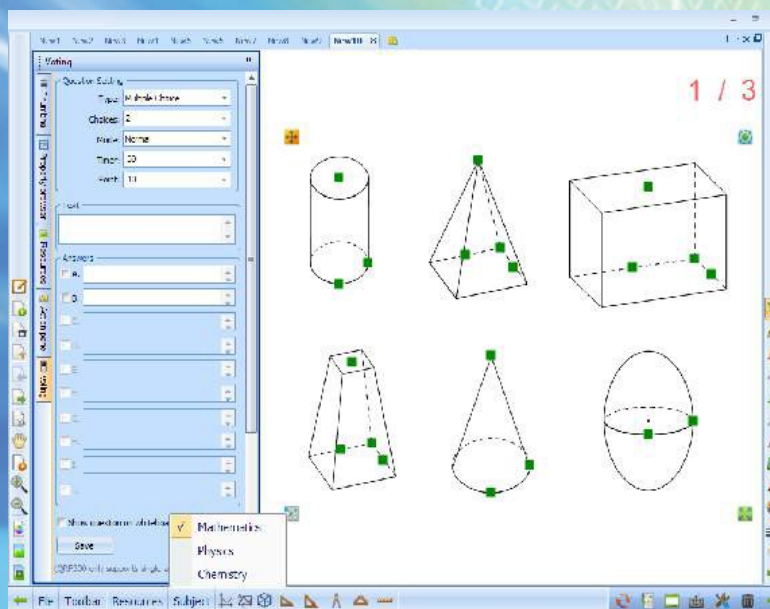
Voting

Question Setting

Type: Multiple Choice

Choices: 2

Mode: Normal

Timer: 30

Point: 10

Text

Answers

A

B

Show question on whiteboard

Save

1 / 3

Mathematics

Physics

Chemistry

File Toolbar Resources Subject